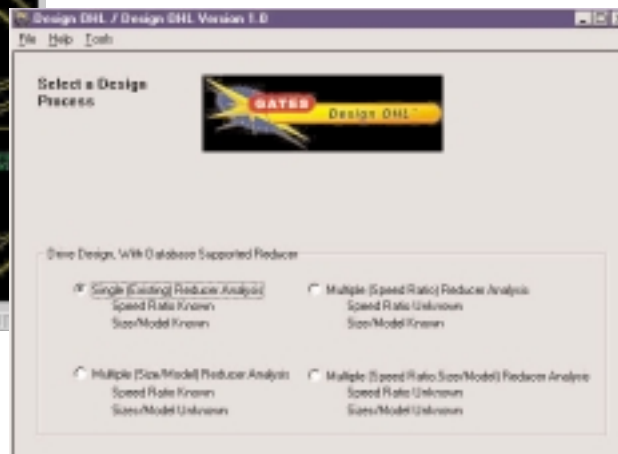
Design DHL / Design DHL Version 1.0

File Help Tools

Select a Design Process

GATES Design DHL

Drive Design, With Database Supported Reducer

Single (Existing) Reducer Analysis
Speed Ratio Known
Size/Model Known

Multiple (Speed Ratio) Reducer Analysis
Speed Ratio Unknown
Size/Model Known

Multiple (Size/Model) Reducer Analysis
Speed Ratio Known
Sizes/Model Unknown

Multiple (Speed Ratio Size/Model) Reducer Analysis
Speed Ratio Unknown
Sizes/Model Unknown